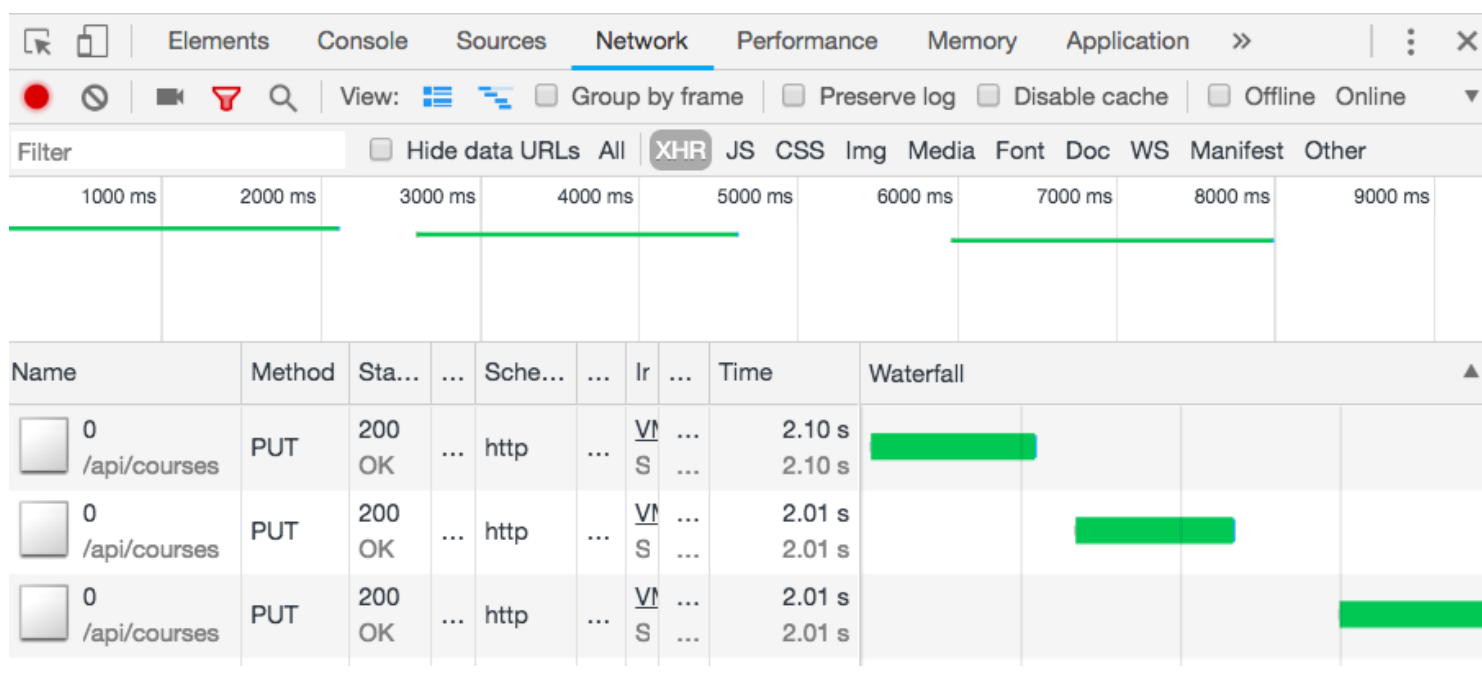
Elements Console Sources Network Performance Memory Application »

View: Group by frame Preserve log Disable cache Offline Online

Filter Hide data URLs All XHR JS CSS Img Media Font Doc WS Manifest Other

1000 ms 2000 ms 3000 ms 4000 ms 5000 ms 6000 ms 7000 ms 8000 ms 9000 ms

| Name | Method | Sta... | ... | Sche... | ... | Ir | ... | Time | Waterfall |
|---|---|---|---|---|---|---|---|---|---|
| 0 /api/courses | PUT | 200 OK | ... | http | ... | VI S | ... ... | 2.10 s 2.10 s | |
| 0 /api/courses | PUT | 200 OK | ... | http | ... | VI S | ... ... | 2.01 s 2.01 s | |
| 0 /api/courses | PUT | 200 OK | ... | http | ... | VI S | ... ... | 2.01 s 2.01 s | |